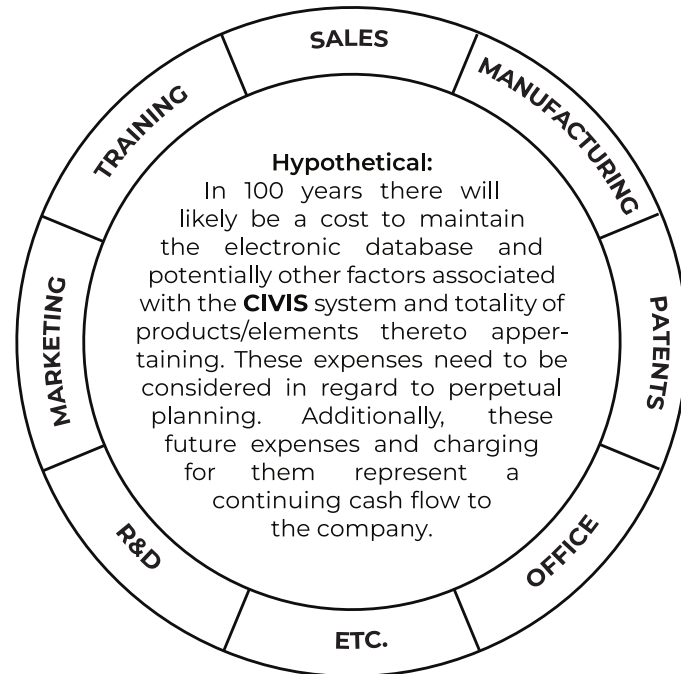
SALES
MANUFACTURING
PATENTS
OFFICE
ETC.
R&D
MARKETING
TRAINING

Hypothetical:
In 100 years there will likely be a cost to maintain the electronic database and potentially other factors associated with the **CIVIS** system and totality of products/elements thereto appertaining. These expenses need to be considered in regard to perpetual planning. Additionally, these future expenses and charging for them represent a continuing cash flow to the company.